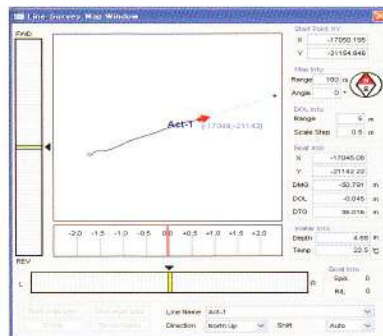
Line Survey Map Window

FWD

REV

Act-1 (17049,-21143)

-2.0 -1.5 -1.0 -0.5 0.0 +0.5 +1.0 +1.5 +2.0

L

R

Start Point XY
X -17050.195
Y -21154.846

Map Info
Range 100 m
Angle 0

DOL Info
Range 5 m
Scale Step 0.5 m

Boat Info
X -17045.06
Y -21142.29
DMG -32.791 m
DOL -0.045 m
DTG 36.016 m

Water Info
Depth 4.88 m
Temp. 22.5 ℃

Boat Info
Spd. 0
Hd. 0

Line Name Act-1
Direction North Up
Shift Auto